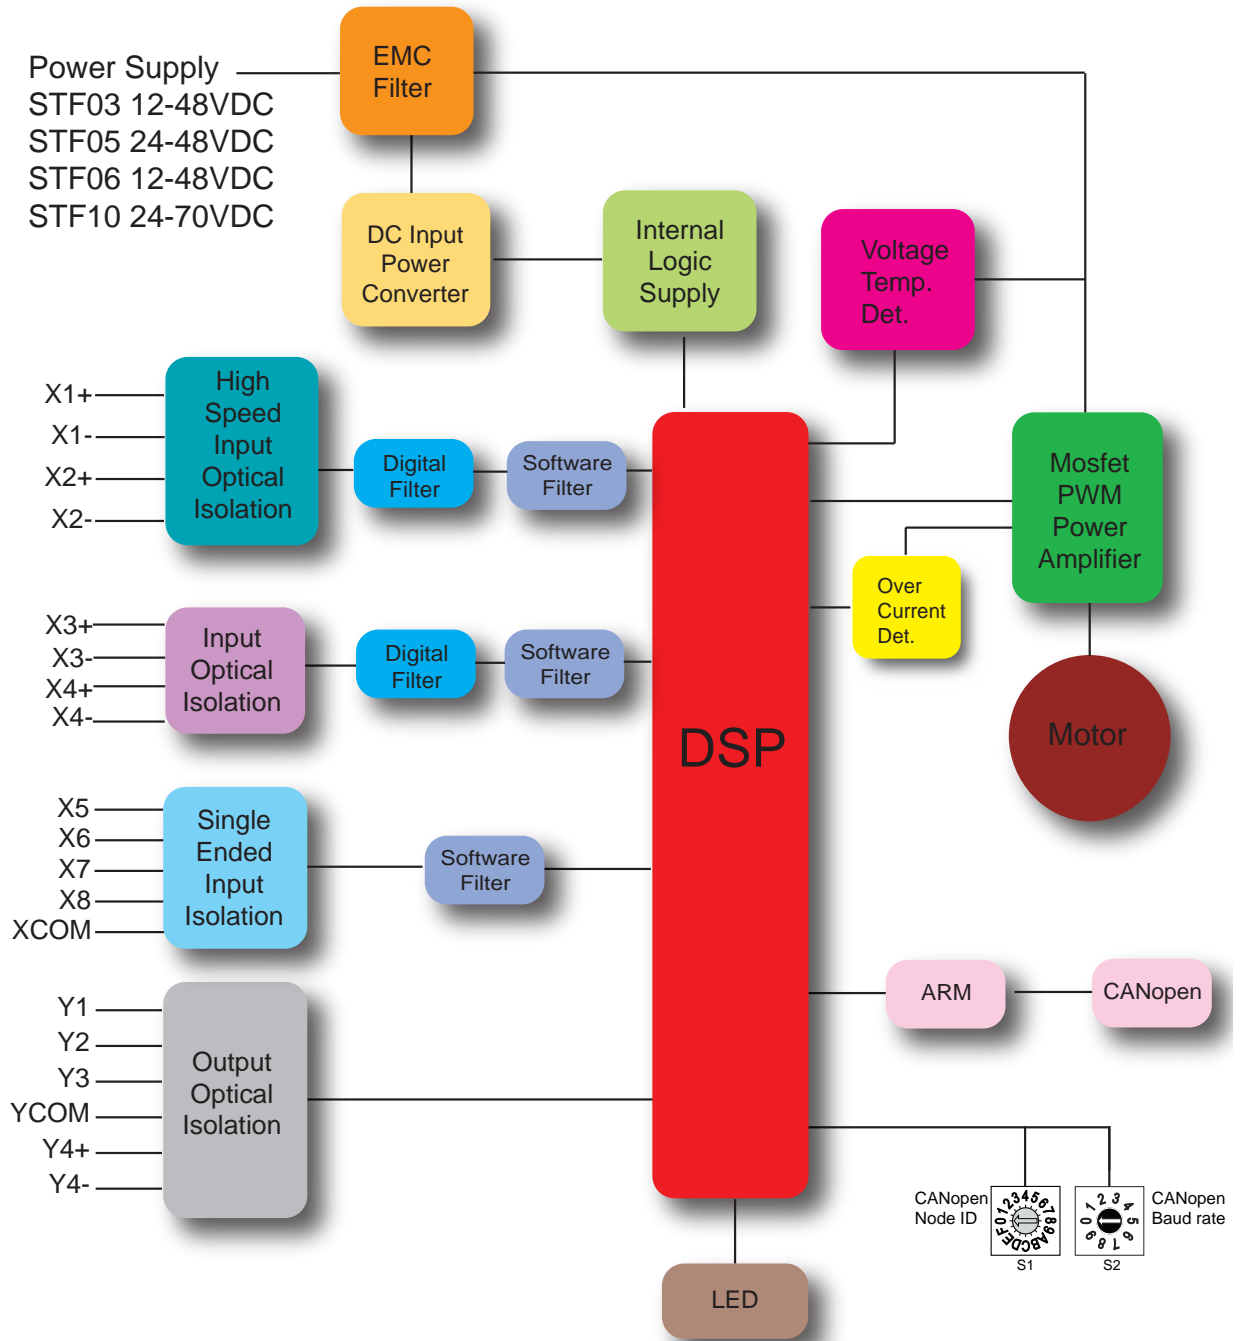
Power Supply
STF03 12-48VDC
STF05 24-48VDC
STF06 12-48VDC
STF10 24-70VDC

EMC Filter

DC Input Power Converter

Internal Logic Supply

Voltage Temp. Det.

X1+
X1-
X2+
X2-

High Speed Input Optical Isolation

Digital Filter

Software Filter

Mosfet PWM Power Amplifier

Over Current Det.

X3+
X3-
X4+
X4-

Input Optical Isolation

Digital Filter

Software Filter

DSP

Motor

X5
X6
X7
X8
XCOM

Single Ended Input Isolation

Software Filter

Y1
Y2
Y3
YCOM
Y4+
Y4-

Output Optical Isolation

ARM

CANopen

CANopen Node ID

0123456789ABCDEF

S1

0123456789

S2

CANopen Baud rate

LED